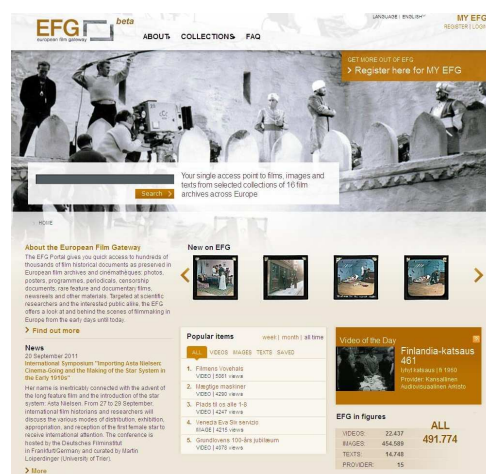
EFG beta
european film gateway

ABOUT COLLECTIONS FAQ

LANGUAGE | ENGLISH
MY EFG
REGISTER | LOGIN

GET MORE OUT OF EFG
> Register here for MY EFG

Search >

Your single access point to films, images and texts from selected collections of 16 film archives across Europe

HOME

About the European Film Gateway
The EFG Portal gives you quick access to hundreds of thousands of film historical documents as preserved in European film archives and cinémathèques: photos, posters, programmes, periodicals, censorship documents, rare feature and documentary films, newsreels and other materials. Targeted at scientific researchers and the interested public alike, the EFG offers a look at and behind the scenes of filmmaking in Europe from the early days until today.

> Find out more

News
20 September 2011
International Symposium "Importing Asta Nielsen: Cinema-Going and the Making of the Star System in the Early 1910s"
Her name is inextricably connected with the advent of the long feature film and the introduction of the star system: Asta Nielsen. From 27 to 29 September international film historians and researchers will discuss the various modes of distribution, exhibition, appropriation, and reception of the first female star to receive international attention. The conference is hosted by the Deutsches Filminstitut in Frankfurt/Germany and curated by Martin Loiperdinger (University of Trier).

> More

New on EFG

Popular items
week | month | all time
ALL VIDEOS IMAGES TEXTS SAVED
1. Filmens Voxehals
VIDEO | 5351 views
2. Maegtige maskiner
VIDEO | 4290 views
3. Plads til os alle 1-9
VIDEO | 4247 views
4. Venezia Eva Sik servizio
IMAGE | 4215 views
5. Grundlovens 100-års jubilæum
VIDEO | 4078 views

Video of the Day
Finlandia-katsaus 461
Info! katsaus | fi 1950
Provider: Kansallinen Audiovisuaalinen Arkisto

EFG in figures
| | |
|---|---|
| VIDEOS: | 22.437 |
| IMAGES: | 454.589 |
| TEXTS: | 14.748 |
| PROVIDER: | 15 |

ALL
491.774